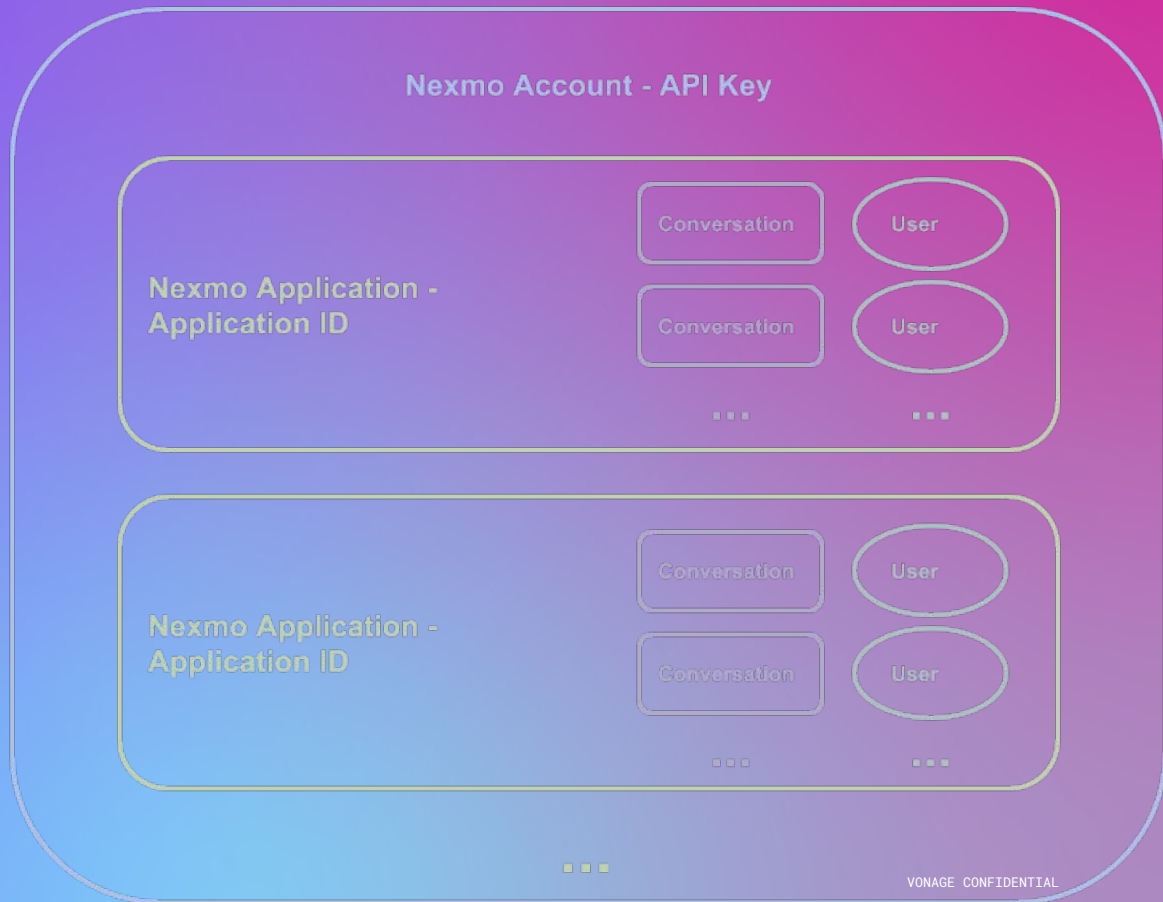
Nexmo Account - API Key

Nexmo Application - Application ID

Conversation

User

Conversation

User

...

...

Nexmo Application - Application ID

Conversation

User

Conversation

User

...

...

...

VONAGE CONFIDENTIAL